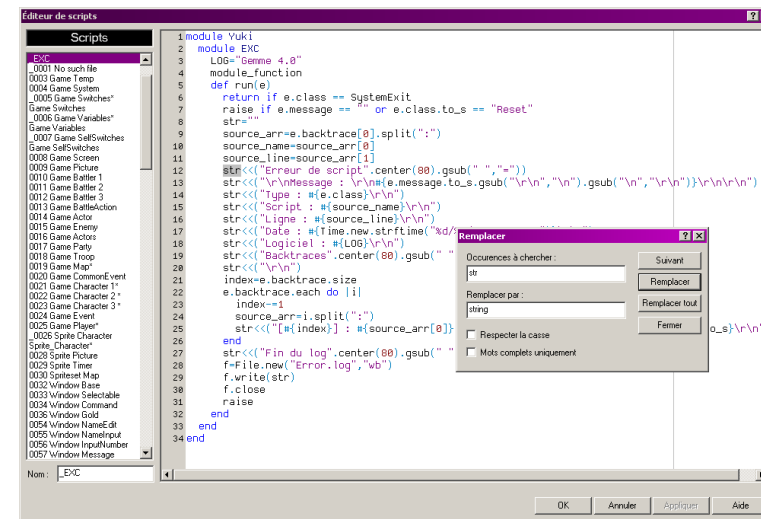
Éditeur de scripts

?

Scripts

_EXC
_0001 No such file
0003 Game Temp
0004 Game System
_0005 Game Switches*
Game Switches
_0006 Game Variables*
Game Variables
_0007 Game SelfSwitches
Game SelfSwitches
0008 Game Screen
0009 Game Picture
0010 Game Battler 1
0011 Game Battler 2
0012 Game Battler 3
0013 Game BattleAction
0014 Game Actor
0015 Game Enemy
0016 Game Actors
0017 Game Party
0018 Game Troop
0019 Game Map*
0020 Game CommonEvent
0021 Game Character 1*
0022 Game Character 2*
0023 Game Character 3*
0024 Game Event
0025 Game Player*
_0026 Sprite Character
Sprite_Character*
0028 Sprite Picture
0029 Sprite Timer
0030 Spriteset Map
0032 Window Base
0033 Window Selectable
0034 Window Command
0036 Window Gold
0054 Window NameEdit
0055 Window NameInput
0056 Window InputNumber
0057 Window Message

Nom : _EXC

1 module Yuki
2 module EXC
3 LOG="Gemme 4.0"
4 module_function
5 def run(e)
6 return if e.class == SystemExit
7 raise if e.message == "" or e.class.to_s == "Reset"
8 str=""
9 source_arr=e.backtrace[0].split(":")
10 source_name=source_arr[0]
11 source_line=source_arr[1]
12 str<<("Erreur de script".center(80).gsub(" ","="))
13 str<<("\r\nMessage : \r\n#{e.message.to_s.gsub("\r\n","\n").gsub("\n","\r\n")}\r\n\r\n")
14 str<<("Type : #{e.class}\r\n")
15 str<<("Script : #{source_name}\r\n")
16 str<<("Ligne : #{source_line}\r\n")
17 str<<("Date : #{Time.new.strftime("%d/
18 str<<("Logiciel : #{LOG}\r\n")
19 str<<("Backtraces".center(80).gsub(" "
20 str<<("\r\n")
21 index=e.backtrace.size
22 e.backtrace.each do |i|
23 index-=1
24 source_arr=i.split(":")
25 str<<("[#{index}] : #{source_arr[0]}
26 end
27 str<<("Fin du log".center(80).gsub(" "
28 f=File.new("Error.log","wb")
29 f.write(str)
30 f.close
31 raise
32 end
33 end
34 end

o_s}\r\n")

Remplacer
? X
Occurences à chercher :
str
Suivant
Remplacer
Remplacer par :
string
Remplacer tout
Fermer
Respecter la casse
Mots complets uniquement

OK Annuler Appliquer Aide